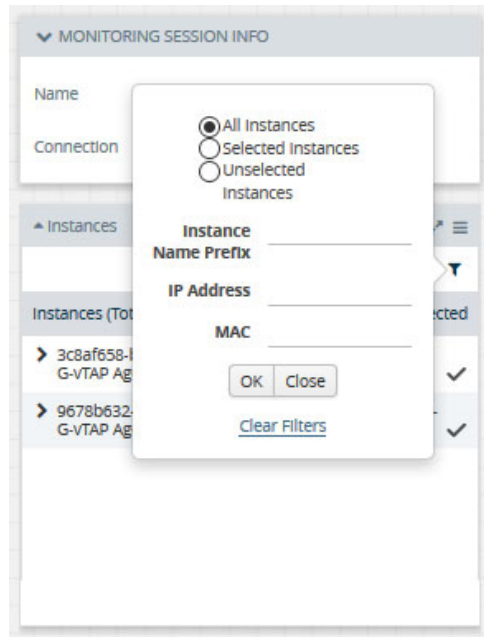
MONITORING SESSION INFO

Name

Connection

Instances

Instances (Tot

3c8af658-
G-vTAP Ag

9678b632-
G-vTAP Ag

ected

All Instances
Selected Instances
Unselected Instances

Instance Name Prefix

IP Address

MAC

OK Close

Clear Filters